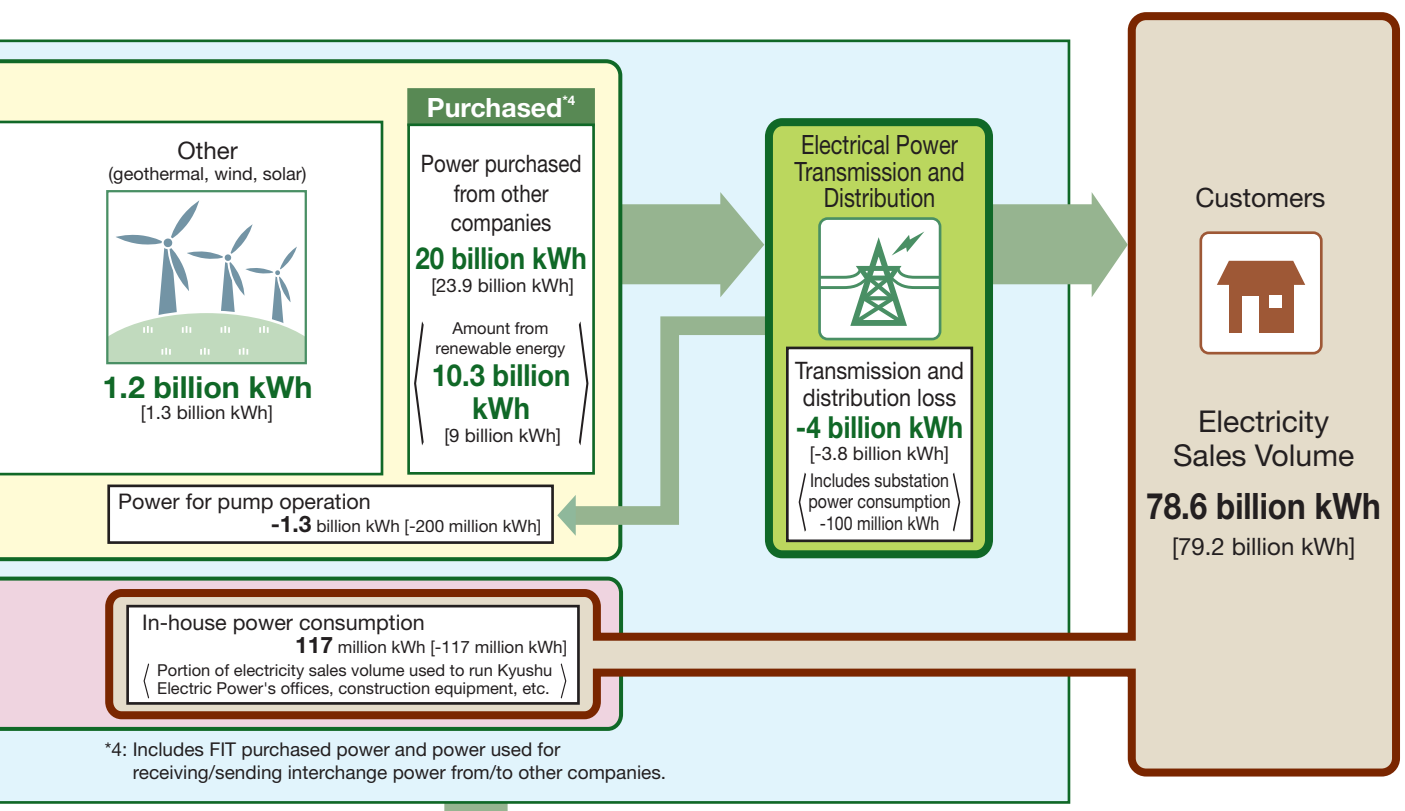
Other
(geothermal, wind, solar)

1.2 billion kWh
[1.3 billion kWh]

Purchased*4

Power purchased from other companies
20 billion kWh
[23.9 billion kWh]

Amount from renewable energy
10.3 billion kWh
[9 billion kWh]

Power for pump operation
-1.3 billion kWh [-200 million kWh]

Electrical Power Transmission and Distribution

Transmission and distribution loss
-4 billion kWh
[-3.8 billion kWh]
Includes substation power consumption -100 million kWh

Customers

Electricity Sales Volume
78.6 billion kWh
[79.2 billion kWh]

In-house power consumption
117 million kWh [-117 million kWh]
Portion of electricity sales volume used to run Kyushu Electric Power's offices, construction equipment, etc.

*4: Includes FIT purchased power and power used for receiving/sending interchange power from/to other companies.